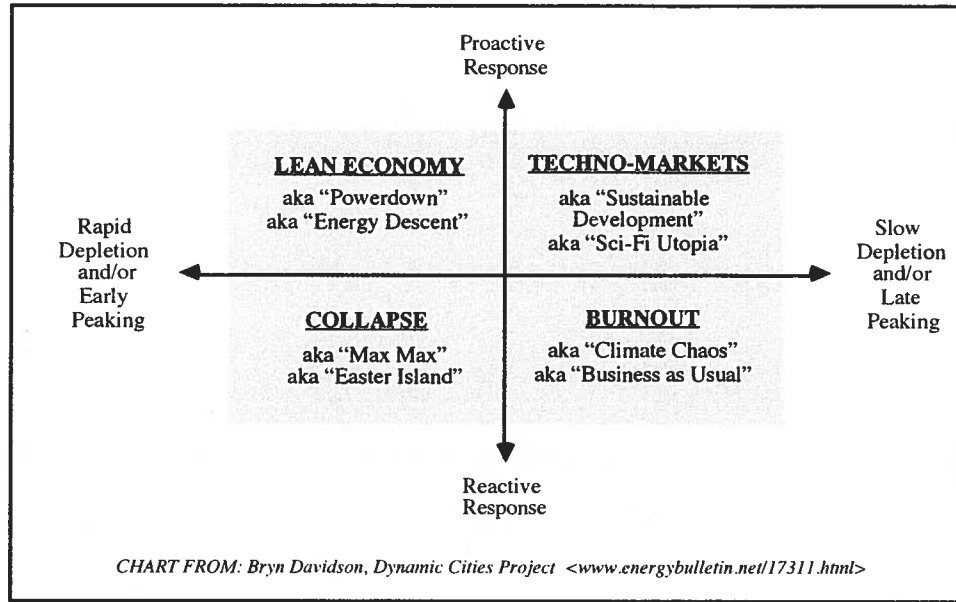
Proactive Response

Rapid Depletion and/or Early Peaking

LEAN ECONOMY
aka "Powerdown"
aka "Energy Descent"

TECHNO-MARKETS
aka "Sustainable Development"
aka "Sci-Fi Utopia"

Slow Depletion and/or Late Peaking

COLLAPSE
aka "Max Max"
aka "Easter Island"

BURNOUT
aka "Climate Chaos"
aka "Business as Usual"

Reactive Response

CHART FROM: Bryn Davidson, Dynamic Cities Project <www.energybulletin.net/17311.html>